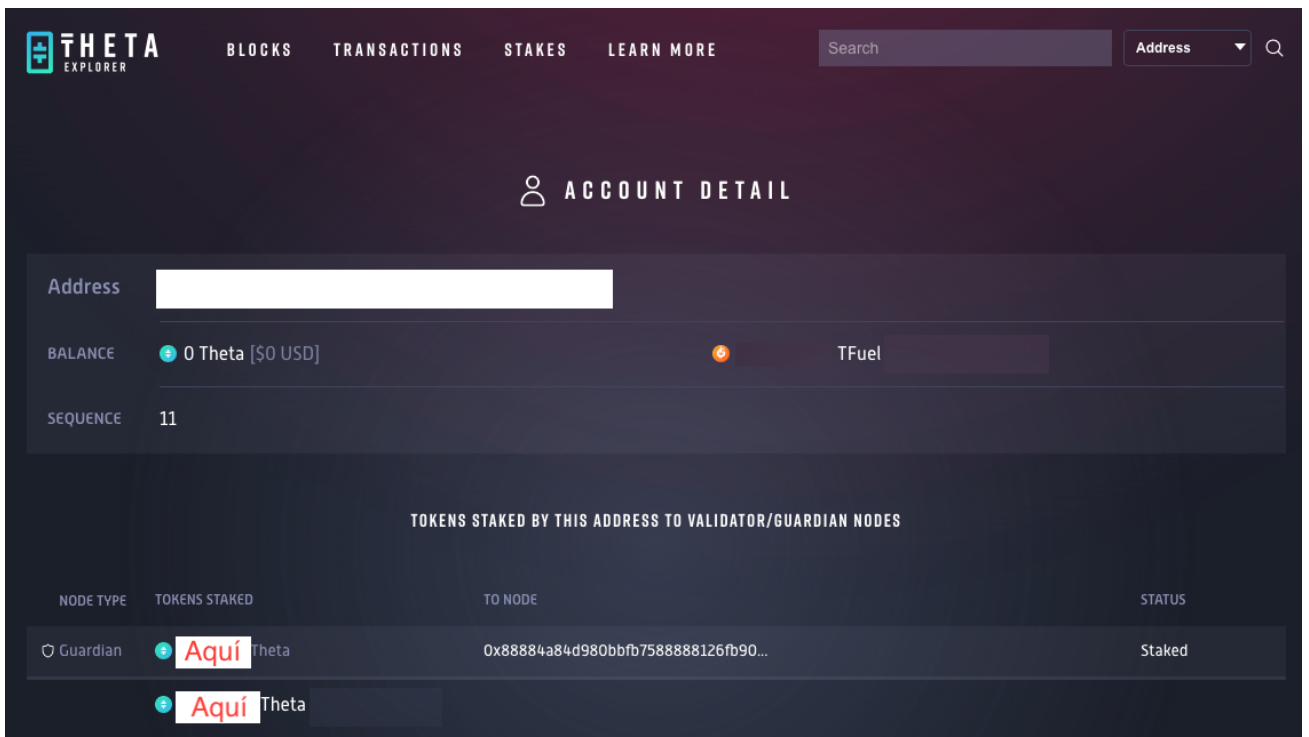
THETA EXPLORER

BLOCKS TRANSACTIONS STAKES LEARN MORE

Search

Address

ACCOUNT DETAIL

| Address | |
|---|---|
| BALANCE | 0 Theta [$0 USD] TFuel |
| SEQUENCE | 11 |

TOKENS STAKED BY THIS ADDRESS TO VALIDATOR/GUARDIAN NODES

| NODE TYPE | TOKENS STAKED | TO NODE | STATUS |
|---|---|---|---|
| Guardian | Aquí Theta | 0x88884a84d980bbfb7588888126fb90... | Staked |
| | Aquí Theta | | |